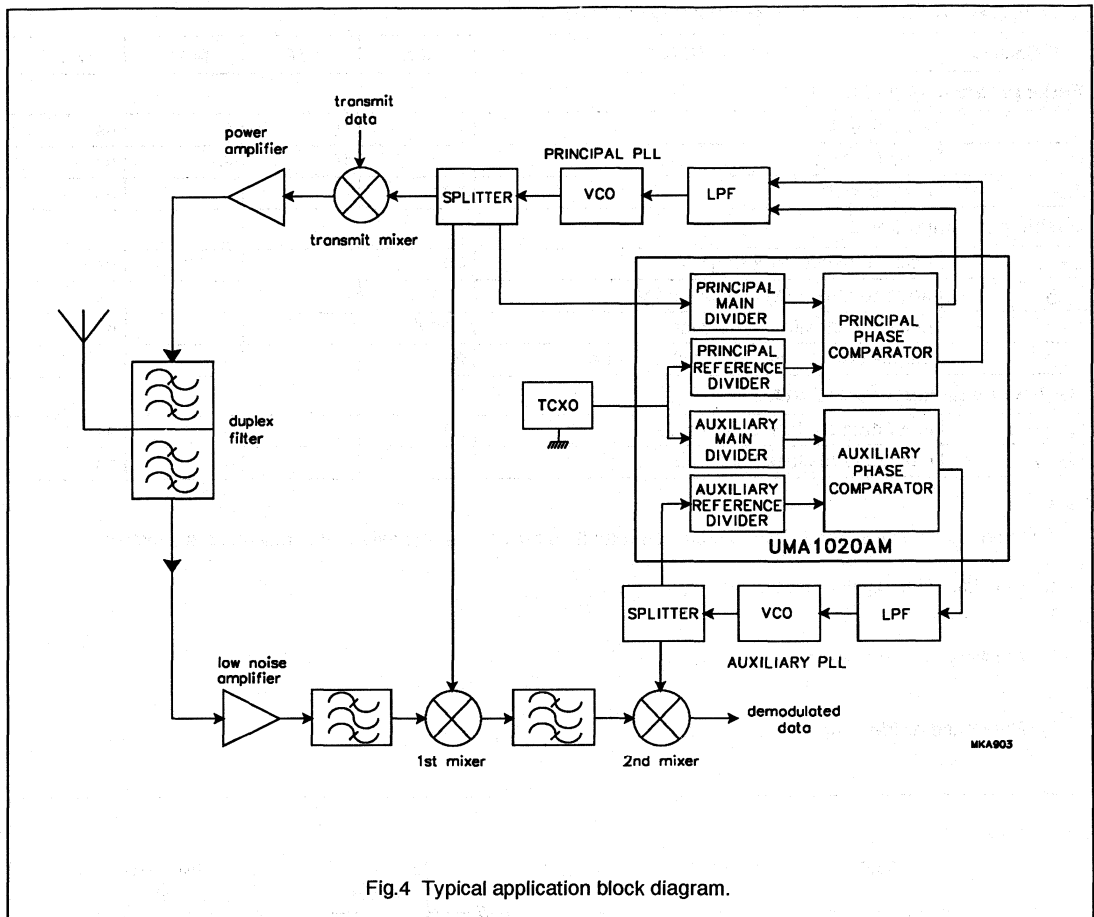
transmit data

power amplifier

PRINCIPAL PLL

SPLITTER

VCO

LPF

transmit mixer

PRINCIPAL MAIN DIVIDER

PRINCIPAL PHASE COMPARATOR

PRINCIPAL REFERENCE DIVIDER

TCXO

duplex filter

AUXILIARY MAIN DIVIDER

AUXILIARY PHASE COMPARATOR

AUXILIARY REFERENCE DIVIDER

UMA1020AM

SPLITTER

VCO

LPF

AUXILIARY PLL

low noise amplifier

demodulated data

1st mixer

2nd mixer

MKA903

Fig.4 Typical application block diagram.